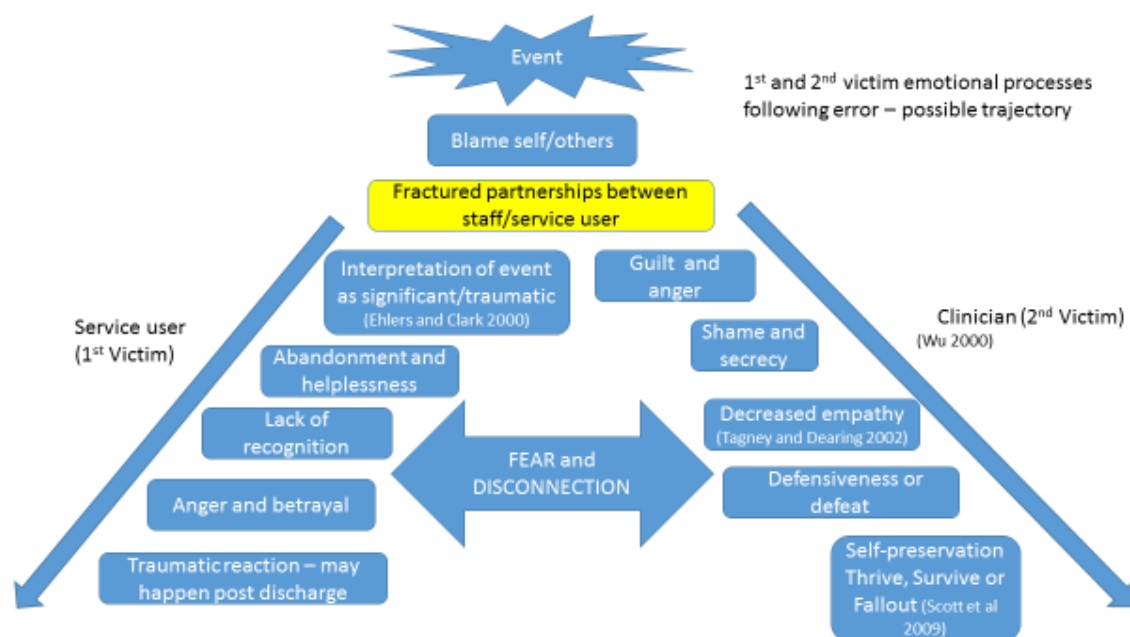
Event

1$^{st}$ and 2$^{nd}$ victim emotional processes following error – possible trajectory

Blame self/others

Fractured partnerships between staff/service user

Interpretation of event as significant/traumatic (Ehlers and Clark 2000)

Guilt and anger

Service user (1$^{st}$ Victim)

Clinician (2$^{nd}$ Victim) (Wu 2000)

Shame and secrecy

Abandonment and helplessness

Lack of recognition

Decreased empathy (Tagney and Dearing 2002)

FEAR and DISCONNECTION

Defensiveness or defeat

Anger and betrayal

Traumatic reaction – may happen post discharge

Self-preservation Thrive, Survive or Fallout (Scott et al 2009)